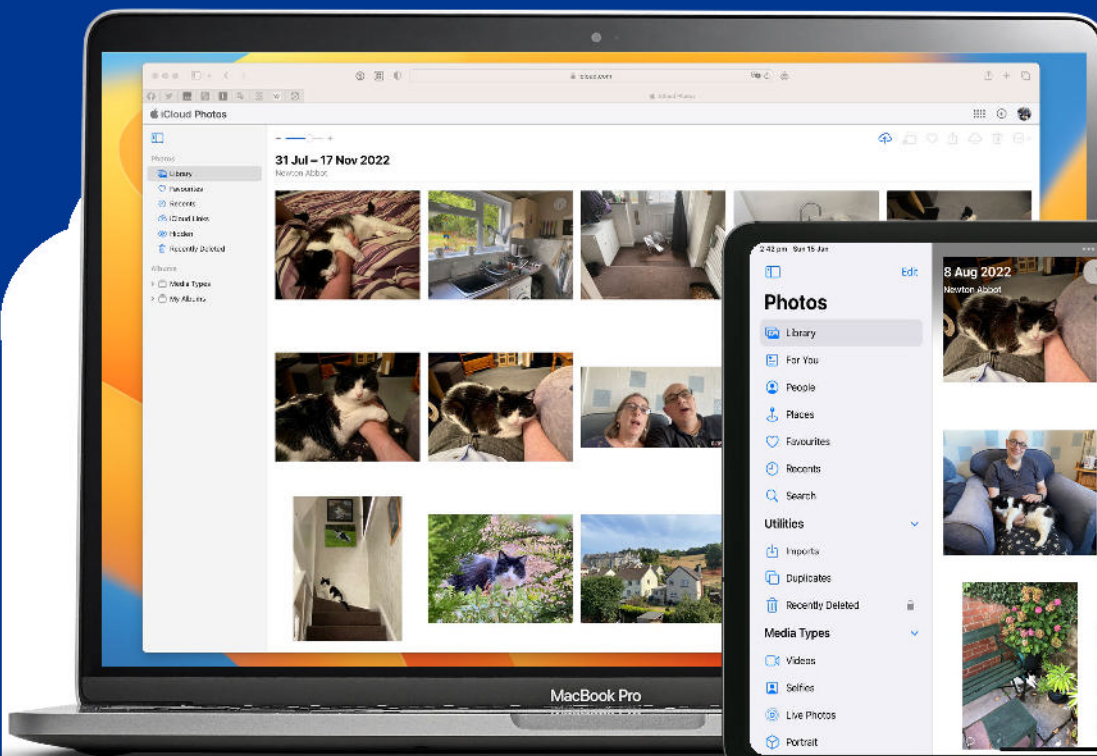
icloud.com

iCloud Photos

Photos
Library
Favourites
Recents
iCloud Links
Hidden
Recently Deleted

Albums
Media Types
My Albums

31 Jul – 17 Nov 2022
Newton Abbot

2:42 pm Sun 15 Jan

Edit

Photos
Library
For You
People
Places
Favourites
Recents
Search

Utilities
Imports
Duplicates
Recently Deleted

Media Types
Videos
Selfies
Live Photos
Portrait

8 Aug 2022
Newton Abbot

MacBook Pro